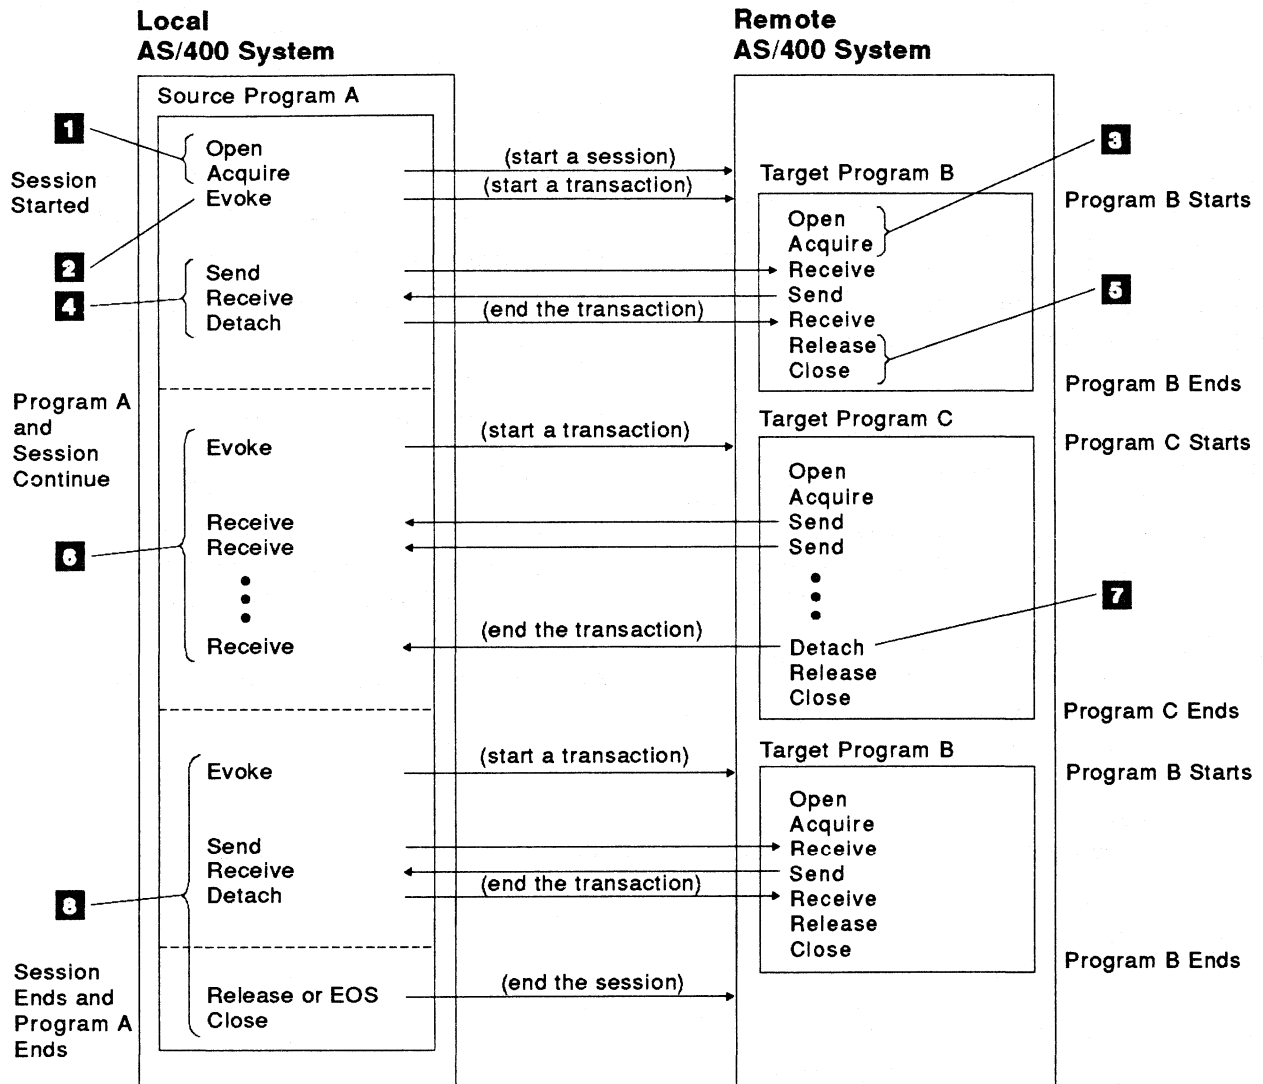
Local
AS/400 System

Remote
AS/400 System

Source Program A

1

Session Started

Open
Acquire
Evoke

(start a session)
(start a transaction)

Target Program B

3

Program B Starts

2

Open
Acquire
Receive
Send
Receive
Release
Close

4

Send
Receive
Detach

(end the transaction)

5

Program B Ends

Program A and Session Continue

Evoke

(start a transaction)

Target Program C

Program C Starts

Open
Acquire
Send
Send

6

Receive
Receive

Receive

(end the transaction)

7

Detach
Release
Close

Program C Ends

Evoke

(start a transaction)

Target Program B

Program B Starts

Open
Acquire
Receive
Send
Receive
Release
Close

8

Send
Receive
Detach

(end the transaction)

Program B Ends

Session Ends and Program A Ends

Release or EOS
Close

(end the session)